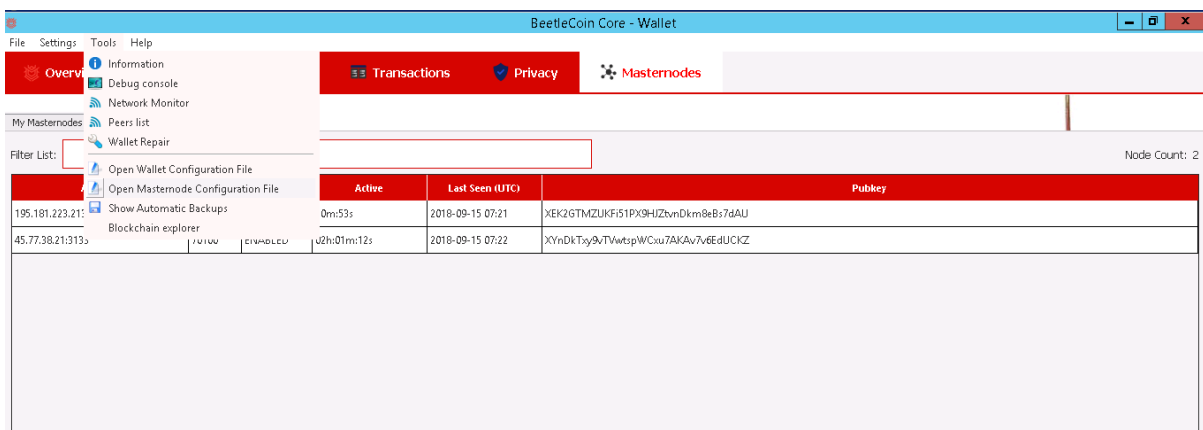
BeetleCoin Core - Wallet

File Settings Tools Help

Overvi

Transactions Privacy Masternodes

Information
Debug console
Network Monitor
Peers list
Wallet Repair
Open Wallet Configuration File
Open Masternode Configuration File
Show Automatic Backups
Blockchain explorer

My Masternodes

Filter List:

Node Count: 2

| A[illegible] | | | Active | Last Seen (UTC) | Pubkey |
|---|---|---|---|---|---|
| 195.181.223.21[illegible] | | | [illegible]0m:53s | 2018-09-15 07:21 | XEK2GTMZUKFi51PX9HJZtvnDkm8eBs7dAU |
| 45.77.38.21:313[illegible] | 70100 | ENABLED | 02h:01m:12s | 2018-09-15 07:22 | XYnDkTxy9vTVwtspWCxu7AKAv7v6EdUCKZ |